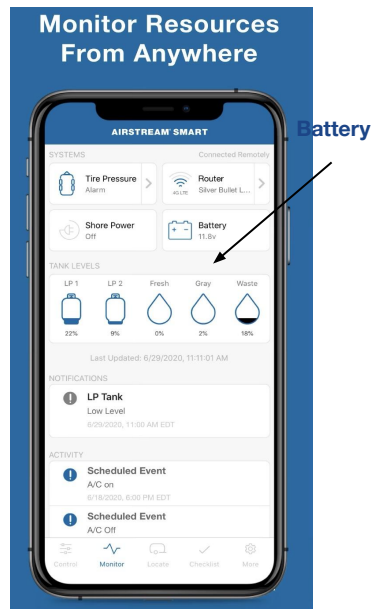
Monitor Resources From Anywhere

Battery

AIRSTREAM SMART

SYSTEMS

Connected Remotely

Tire Pressure
Alarm

4G LTE
Router
Silver Bullet L...

Shore Power
Off

Battery
11.6v

TANK LEVELS

| LP 1 | LP 2 | Fresh | Gray | Waste |
|---|---|---|---|---|
| 22% | 9% | 0% | 2% | 18% |

Last Updated: 6/29/2020, 11:11:01 AM

NOTIFICATIONS

LP Tank
Low Level
6/29/2020, 11:00 AM EDT

ACTIVITY

Scheduled Event
A/C on
6/18/2020, 6:00 PM EDT

Scheduled Event
A/C Off

Control Monitor Locate Checklist More